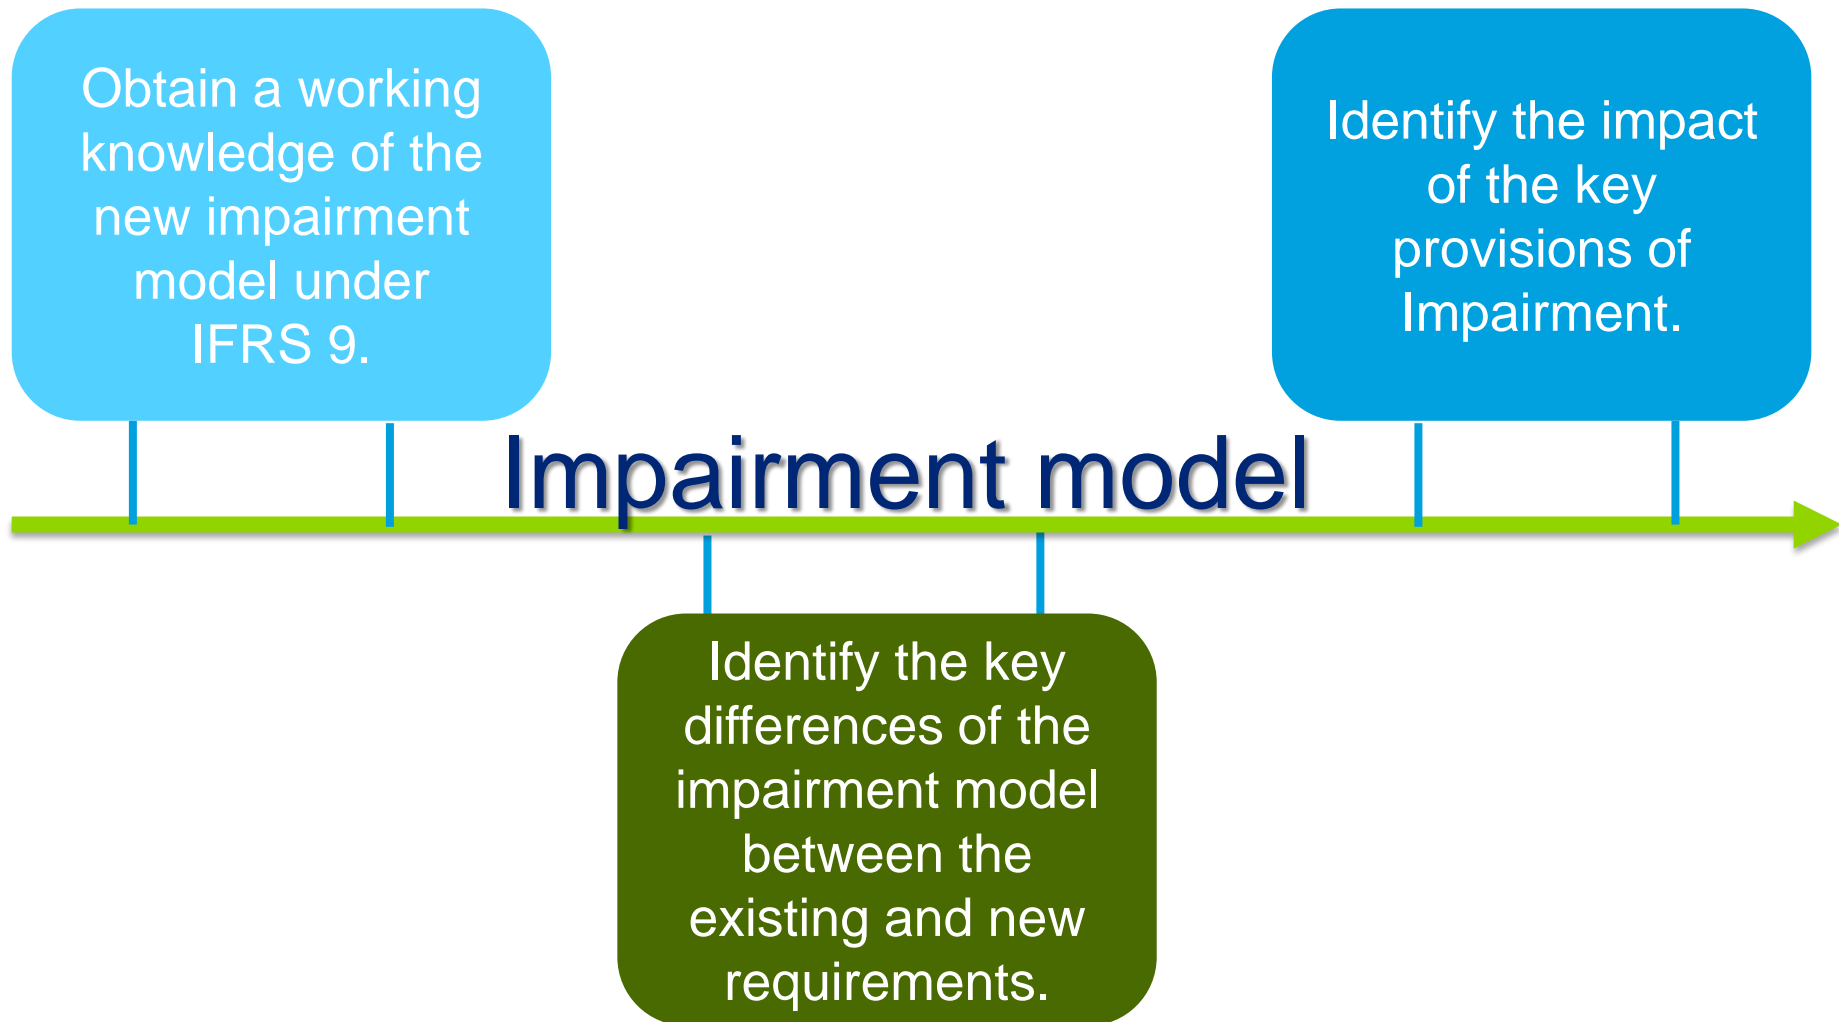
Obtain a working knowledge of the new impairment model under IFRS 9.

Impairment model

Identify the impact of the key provisions of Impairment.

Identify the key differences of the impairment model between the existing and new requirements.